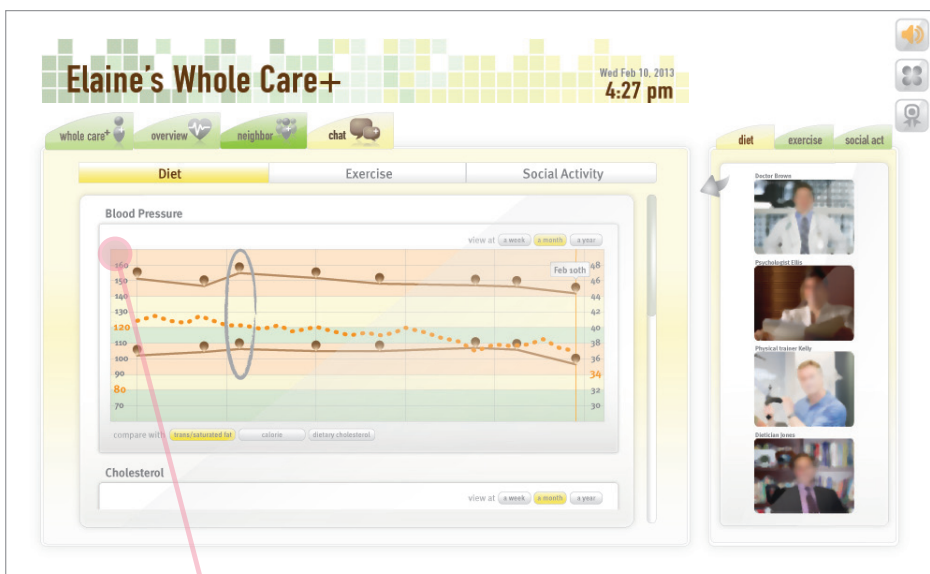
Elaine's Whole Care+

Wed Feb 10, 2013
4:27 pm

whole care+ overview neighbor chat

Diet Exercise Social Activity

Blood Pressure

view at a week a month a year

160 150 140 130 120 110 100 90 80 70

48 46 44 42 40 38 36 34 32 30

Feb 10th

compare with trans/saturated fat calorie dietary cholesterol

Cholesterol

view at a week a month a year

diet exercise social act

Doctor Brown

Psychologist Ellis

Physical trainer Kelly

Dietician Jones